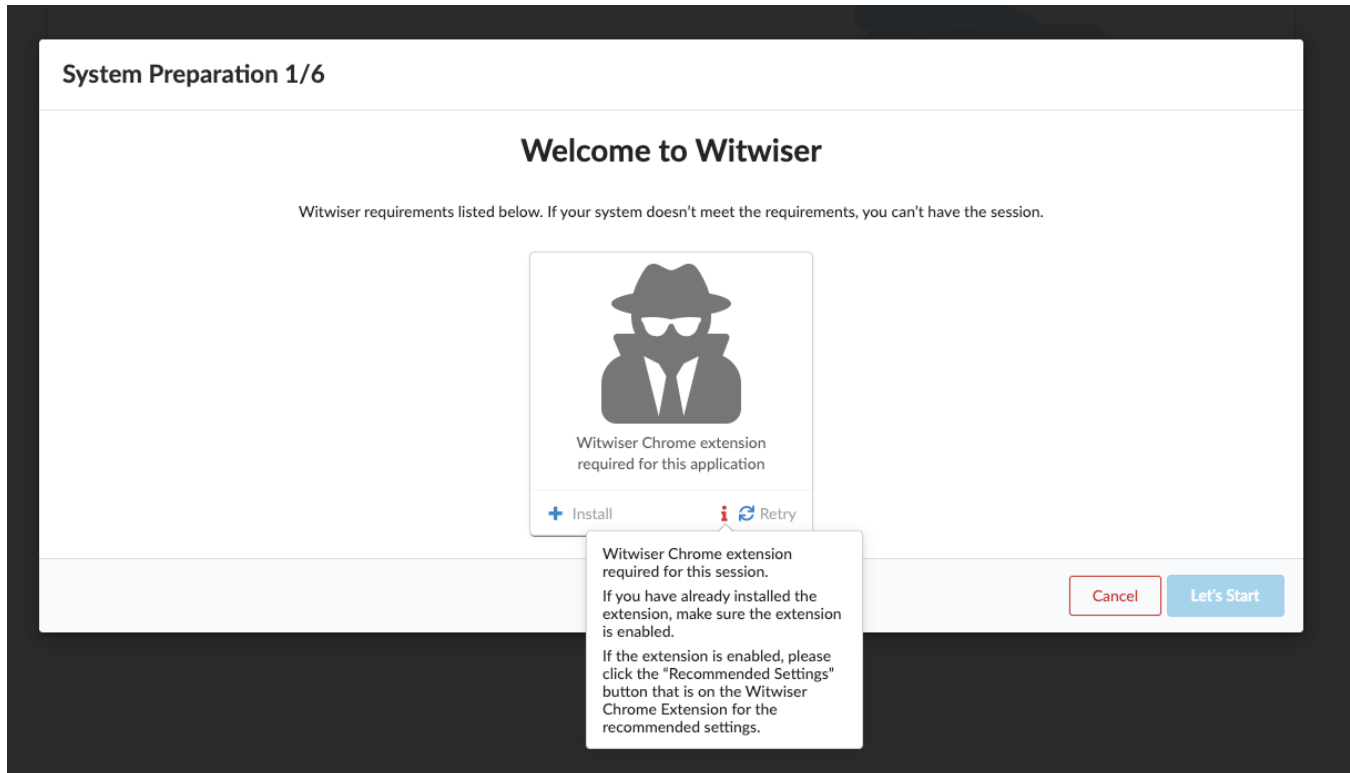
System Preparation 1/6

Welcome to Witwiser

Witwiser requirements listed below. If your system doesn't meet the requirements, you can't have the session.

Witwiser Chrome extension required for this application

+ Install

i Retry

Witwiser Chrome extension required for this session.

If you have already installed the extension, make sure the extension is enabled.

If the extension is enabled, please click the "Recommended Settings" button that is on the Witwiser Chrome Extension for the recommended settings.

Cancel

Let's Start